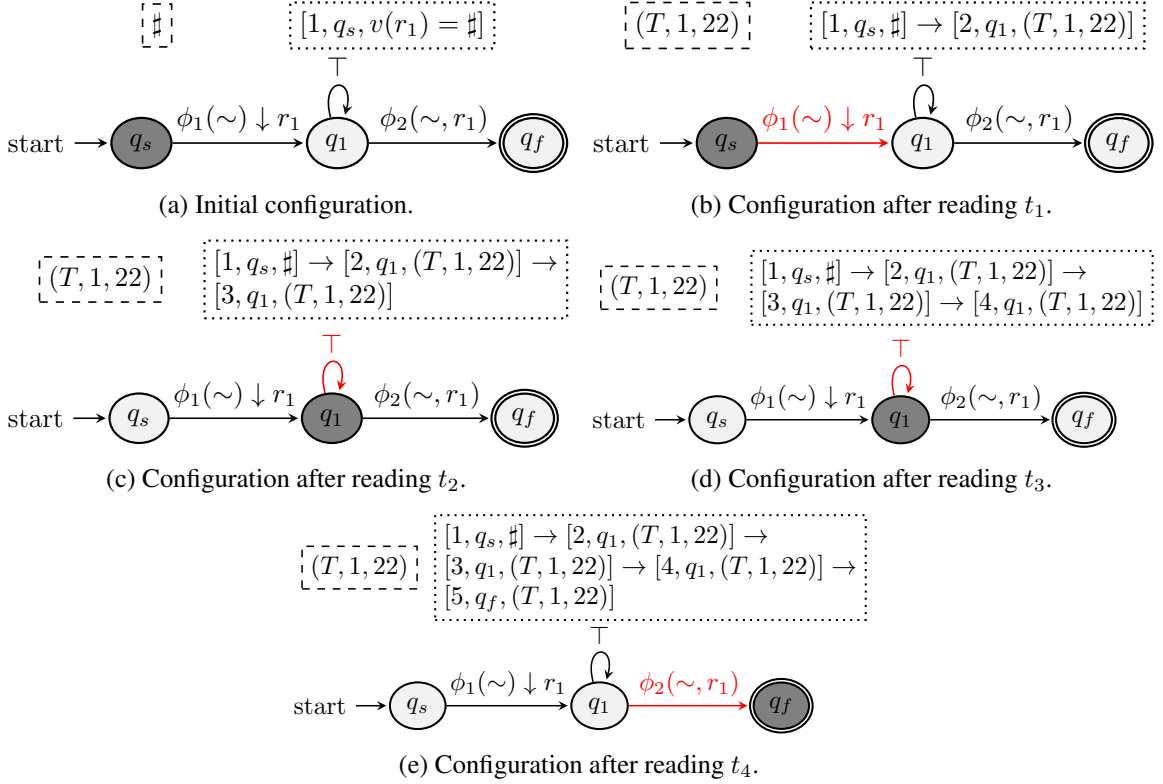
$\sharp$

$[1, q_s, v(r_1) = \sharp]$

$\top$

start $q_s$ $\phi_1(\sim) \downarrow r_1$ $q_1$ $\phi_2(\sim, r_1)$ $q_f$

(a) Initial configuration.

$(T, 1, 22)$

$[1, q_s, \sharp] \rightarrow [2, q_1, (T, 1, 22)]$

$\top$

start $q_s$ $\phi_1(\sim) \downarrow r_1$ $q_1$ $\phi_2(\sim, r_1)$ $q_f$

(b) Configuration after reading $t_1$.

$(T, 1, 22)$

$[1, q_s, \sharp] \rightarrow [2, q_1, (T, 1, 22)] \rightarrow [3, q_1, (T, 1, 22)]$

$\top$

start $q_s$ $\phi_1(\sim) \downarrow r_1$ $q_1$ $\phi_2(\sim, r_1)$ $q_f$

(c) Configuration after reading $t_2$.

$(T, 1, 22)$

$[1, q_s, \sharp] \rightarrow [2, q_1, (T, 1, 22)] \rightarrow [3, q_1, (T, 1, 22)] \rightarrow [4, q_1, (T, 1, 22)]$

$\top$

start $q_s$ $\phi_1(\sim) \downarrow r_1$ $q_1$ $\phi_2(\sim, r_1)$ $q_f$

(d) Configuration after reading $t_3$.

$(T, 1, 22)$

$[1, q_s, \sharp] \rightarrow [2, q_1, (T, 1, 22)] \rightarrow [3, q_1, (T, 1, 22)] \rightarrow [4, q_1, (T, 1, 22)] \rightarrow [5, q_f, (T, 1, 22)]$

$\top$

start $q_s$ $\phi_1(\sim) \downarrow r_1$ $q_1$ $\phi_2(\sim, r_1)$ $q_f$

(e) Configuration after reading $t_4$.